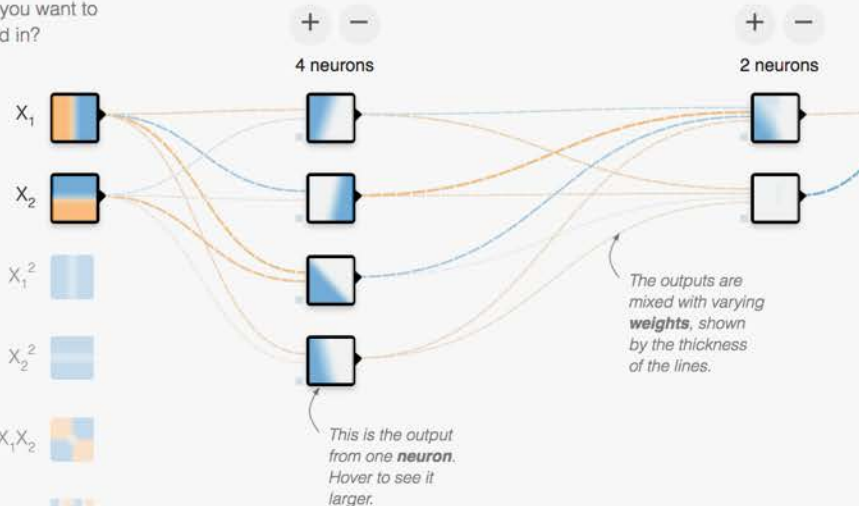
you want to
d in?

+ −

4 neurons

+ −

2 neurons

$X_1$

$X_2$

$X_1^2$

$X_2^2$

$X_1X_2$

The outputs are mixed with varying **weights**, shown by the thickness of the lines.

This is the output from one **neuron**. Hover to see it larger.